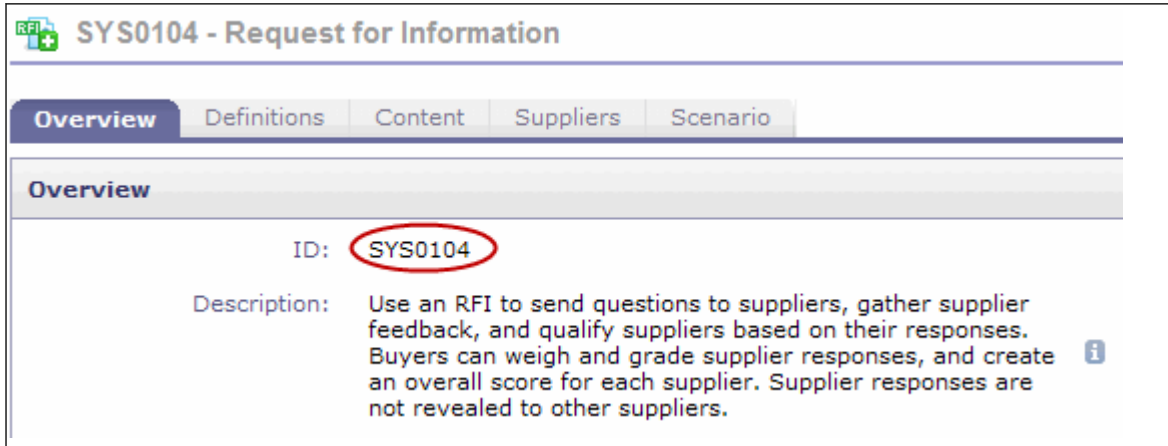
RFI SYS0104 - Request for Information

Overview Definitions Content Suppliers Scenario

Overview

ID: SYS0104

Description: Use an RFI to send questions to suppliers, gather supplier feedback, and qualify suppliers based on their responses. Buyers can weigh and grade supplier responses, and create an overall score for each supplier. Supplier responses are not revealed to other suppliers.